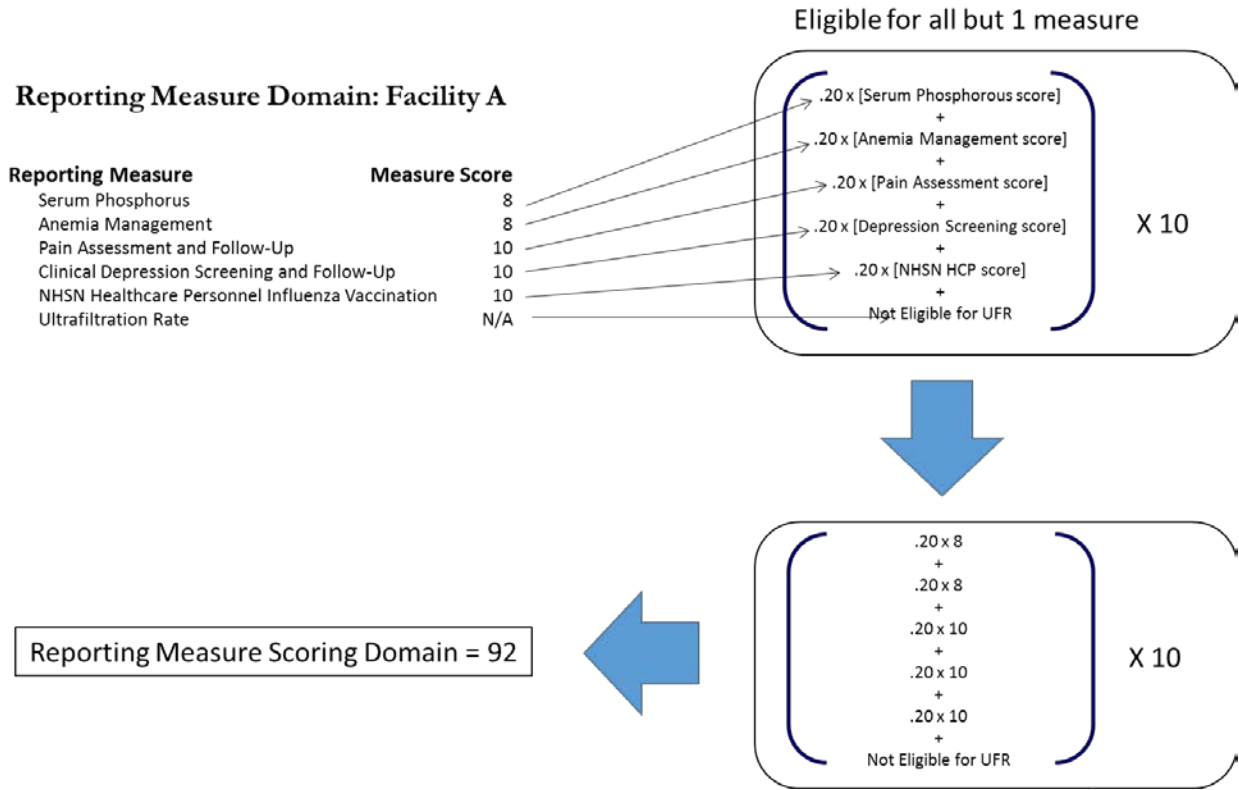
Eligible for all but 1 measure

Reporting Measure Domain: Facility A

| Reporting Measure | Measure Score |
|---|---|
| Serum Phosphorus | 8 |
| Anemia Management | 8 |
| Pain Assessment and Follow-Up | 10 |
| Clinical Depression Screening and Follow-Up | 10 |
| NHSN Healthcare Personnel Influenza Vaccination | 10 |
| Ultrafiltration Rate | N/A |

.20 x [Serum Phosphorous score]
+
.20 x [Anemia Management score]
+
.20 x [Pain Assessment score]
+
.20 x [Depression Screening score]
+
.20 x [NHSN HCP score]
+
Not Eligible for UFR

X 10

.20 x 8
+
.20 x 8
+
.20 x 10
+
.20 x 10
+
.20 x 10
+
Not Eligible for UFR

X 10

Reporting Measure Scoring Domain = 92